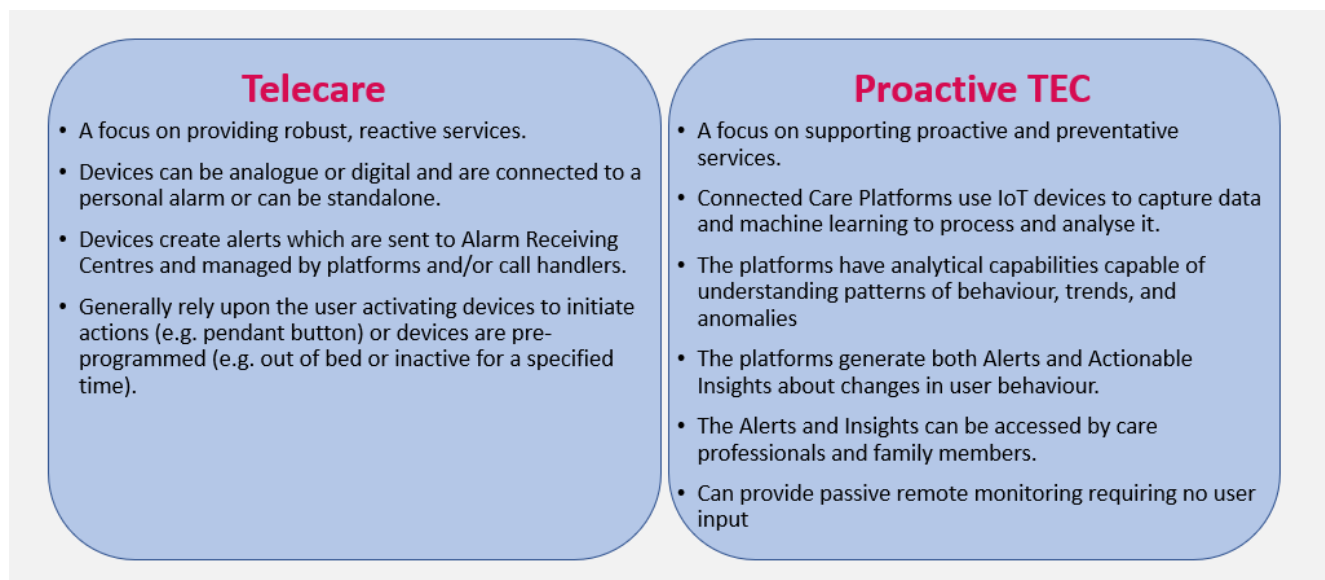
Telecare

- A focus on providing robust, reactive services.
- Devices can be analogue or digital and are connected to a personal alarm or can be standalone.
- Devices create alerts which are sent to Alarm Receiving Centres and managed by platforms and/or call handlers.
- Generally rely upon the user activating devices to initiate actions (e.g. pendant button) or devices are pre-programmed (e.g. out of bed or inactive for a specified time).

Proactive TEC

- A focus on supporting proactive and preventative services.
- Connected Care Platforms use IoT devices to capture data and machine learning to process and analyse it.
- The platforms have analytical capabilities capable of understanding patterns of behaviour, trends, and anomalies
- The platforms generate both Alerts and Actionable Insights about changes in user behaviour.
- The Alerts and Insights can be accessed by care professionals and family members.
- Can provide passive remote monitoring requiring no user input